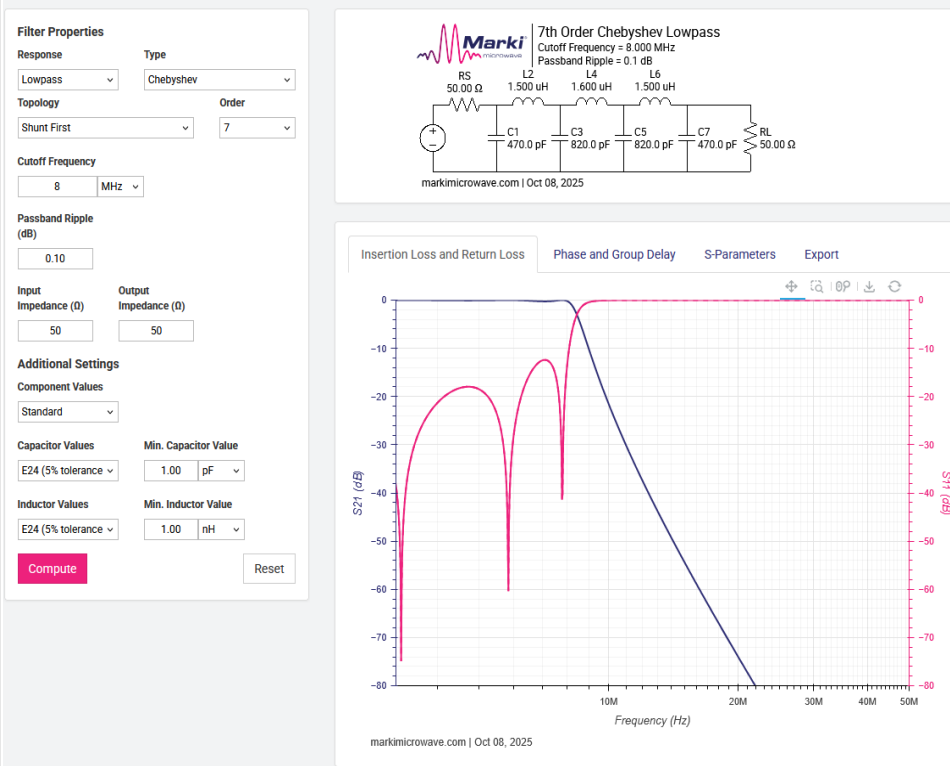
Filter Properties

Response
Lowpass

Type
Chebyshev

Topology
Shunt First

Order
7

Cutoff Frequency
8 MHz

Passband Ripple (dB)
0.10

Input Impedance (Ω)
50

Output Impedance (Ω)
50

Additional Settings

Component Values
Standard

Capacitor Values
E24 (5% tolerance

Min. Capacitor Value
1.00 pF

Inductor Values
E24 (5% tolerance

Min. Inductor Value
1.00 nH

Compute

Reset

Marki microwave

7th Order Chebyshev Lowpass
Cutoff Frequency = 8.000 MHz
Passband Ripple = 0.1 dB

RS 50.00 Ω
L2 1.500 uH
L4 1.600 uH
L6 1.500 uH
C1 470.0 pF
C3 820.0 pF
C5 820.0 pF
C7 470.0 pF
RL 50.00 Ω

markimicrowave.com | Oct 08, 2025

Insertion Loss and Return Loss
Phase and Group Delay
S-Parameters
Export

S21 (dB)
S11 (dB)

0
−10
−20
−30
−40
−50
−60
−70
−80

10M
20M
30M
40M
50M

Frequency (Hz)

markimicrowave.com | Oct 08, 2025